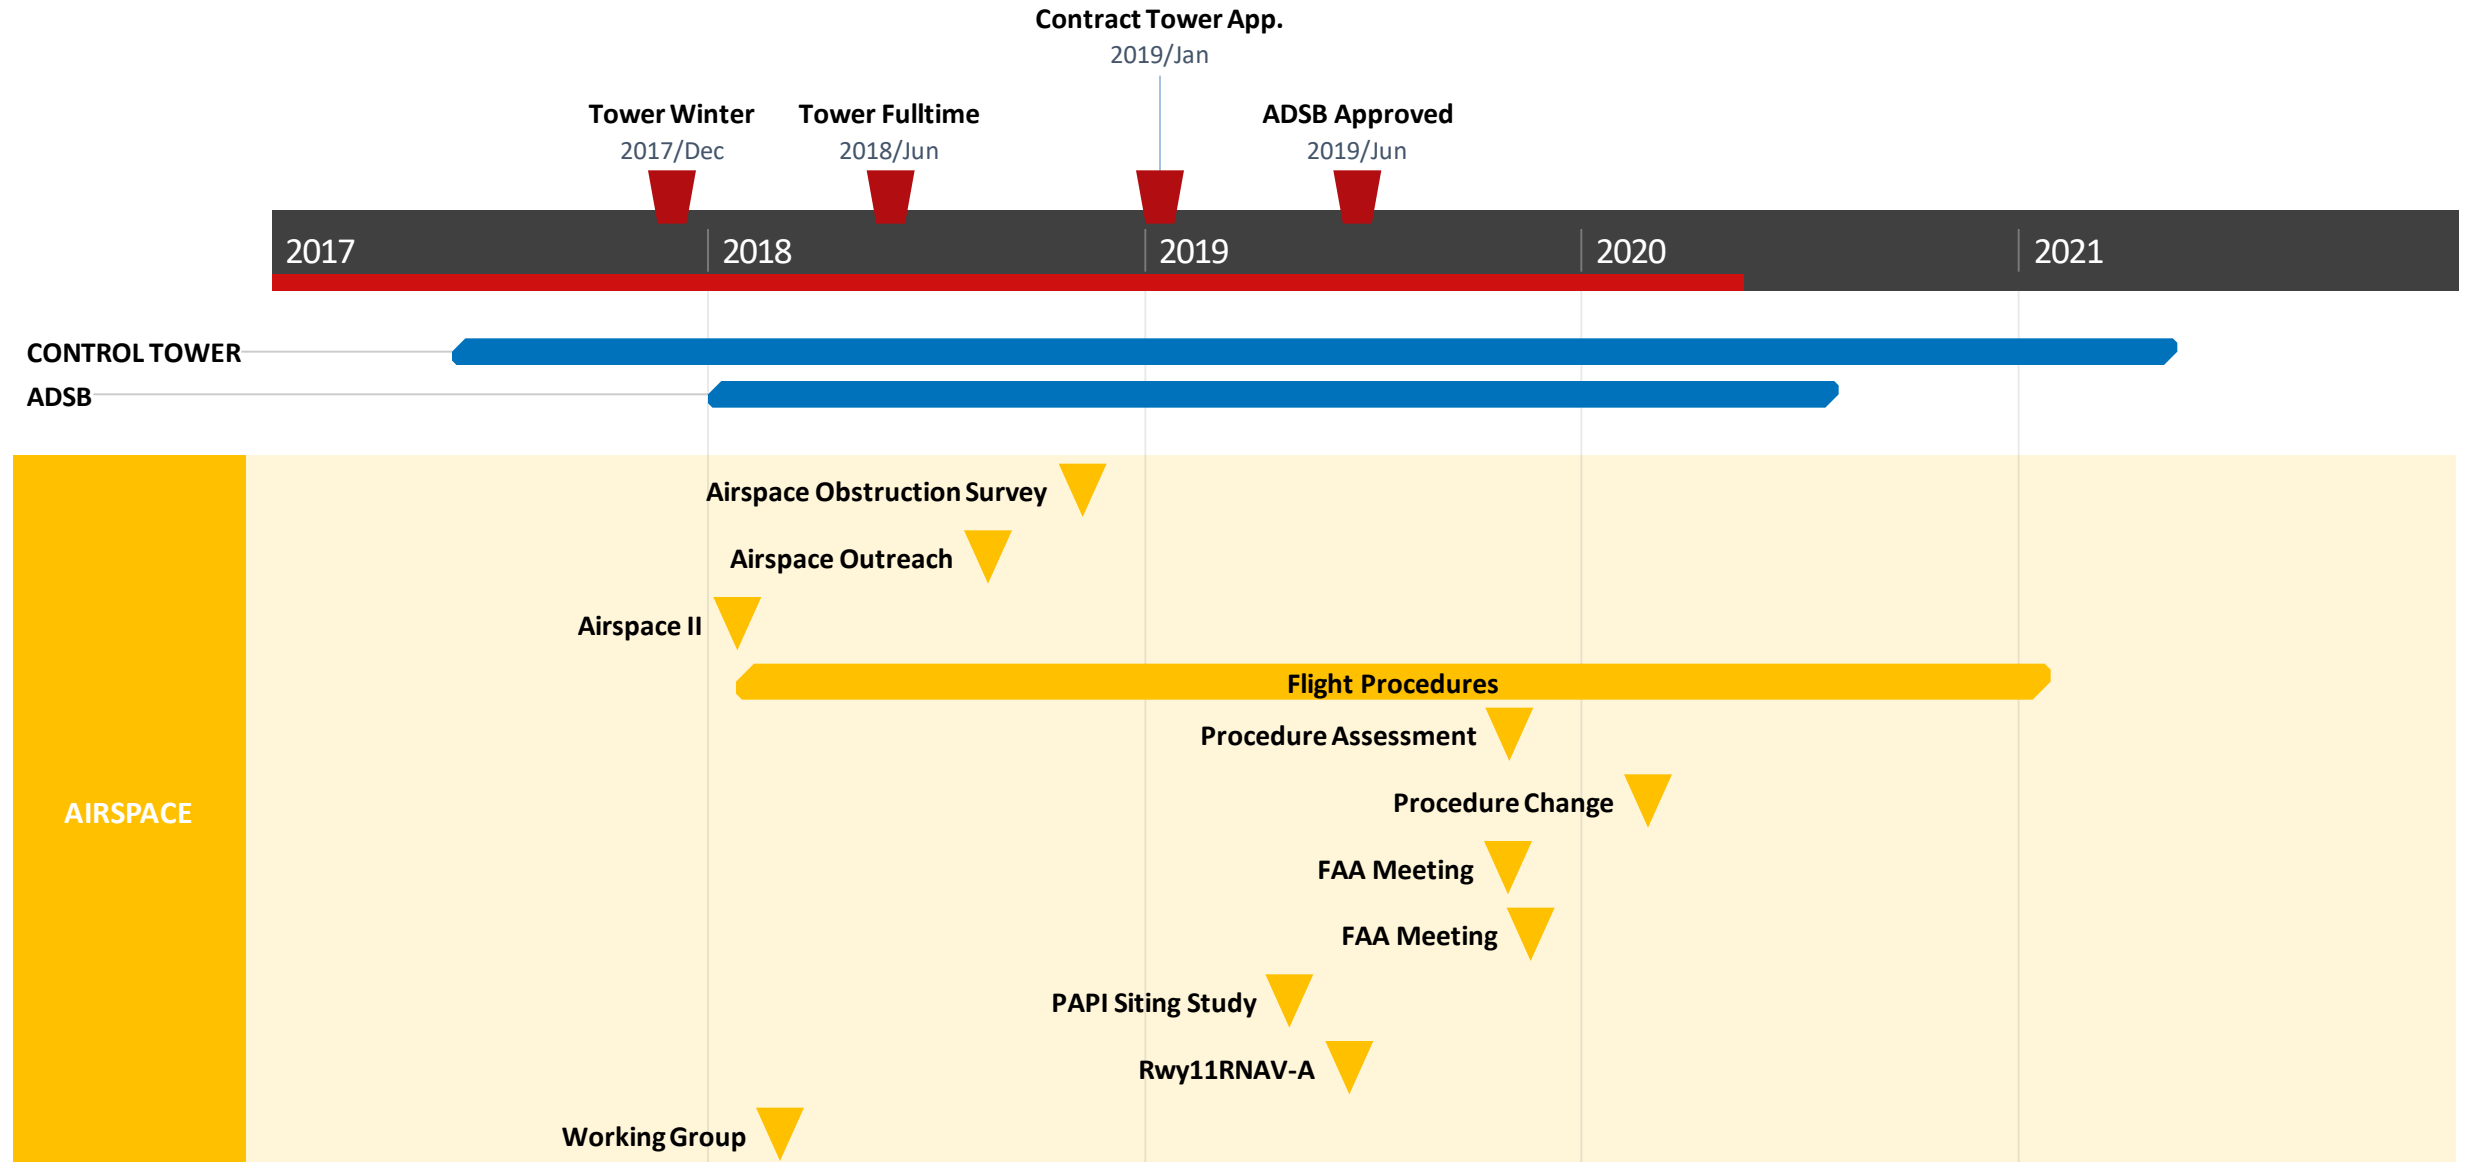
Contract Tower App.
2019/Jan

Tower Winter
2017/Dec

Tower Fulltime
2018/Jun

ADSB Approved
2019/Jun

2017 2018 2019 2020 2021

CONTROL TOWER

ADSB

AIRSPACE

Airspace Obstruction Survey

Airspace Outreach

Airspace II

Flight Procedures

Procedure Assessment

Procedure Change

FAA Meeting

FAA Meeting

PAPI Siting Study

Rwy11RNAV-A

Working Group